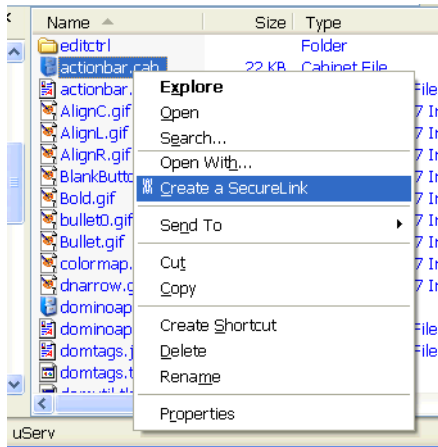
Name | Size | Type
editctrl | | Folder
actionbar.cab | 22 KB | Cabinet File
actionbar.
AlignC.gif
AlignL.gif
AlignR.gif
BlankButto
Bold.gif
bullet0.gif
Bullet.gif
colormap.
dnarrow.g
dominoap
dominoap
domtags.j
domtags.t

Explore
Open
Search...
Open With...
Create a SecureLink
Send To
Cut
Copy
Create Shortcut
Delete
Rename
Properties

uServ